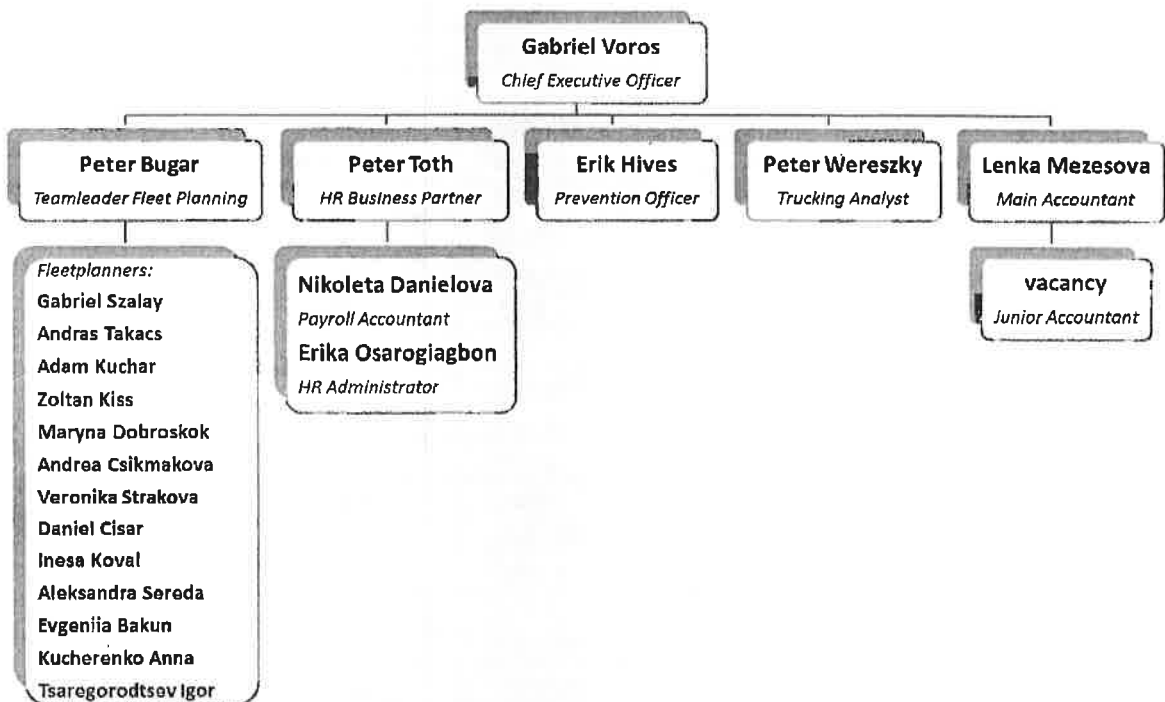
Gabriel Voros
Chief Executive Officer

Peter Bugar
Teamleader Fleet Planning

Peter Toth
HR Business Partner

Erik Hives
Prevention Officer

Peter Wereszky
Trucking Analyst

Lenka Mezesova
Main Accountant

Fleetplanners:
Gabriel Szalay
Andras Takacs
Adam Kuchar
Zoltan Kiss
Maryna Dobroskok
Andrea Csikmakova
Veronika Strakova
Daniel Cisar
Inesa Koval
Aleksandra Sereda
Evgeniia Bakun
Kucherenko Anna
Tsaregorodtsev Igor

Nikoleta Danielova
Payroll Accountant
Erika Osarogiagbon
HR Administrator

vacancy
Junior Accountant